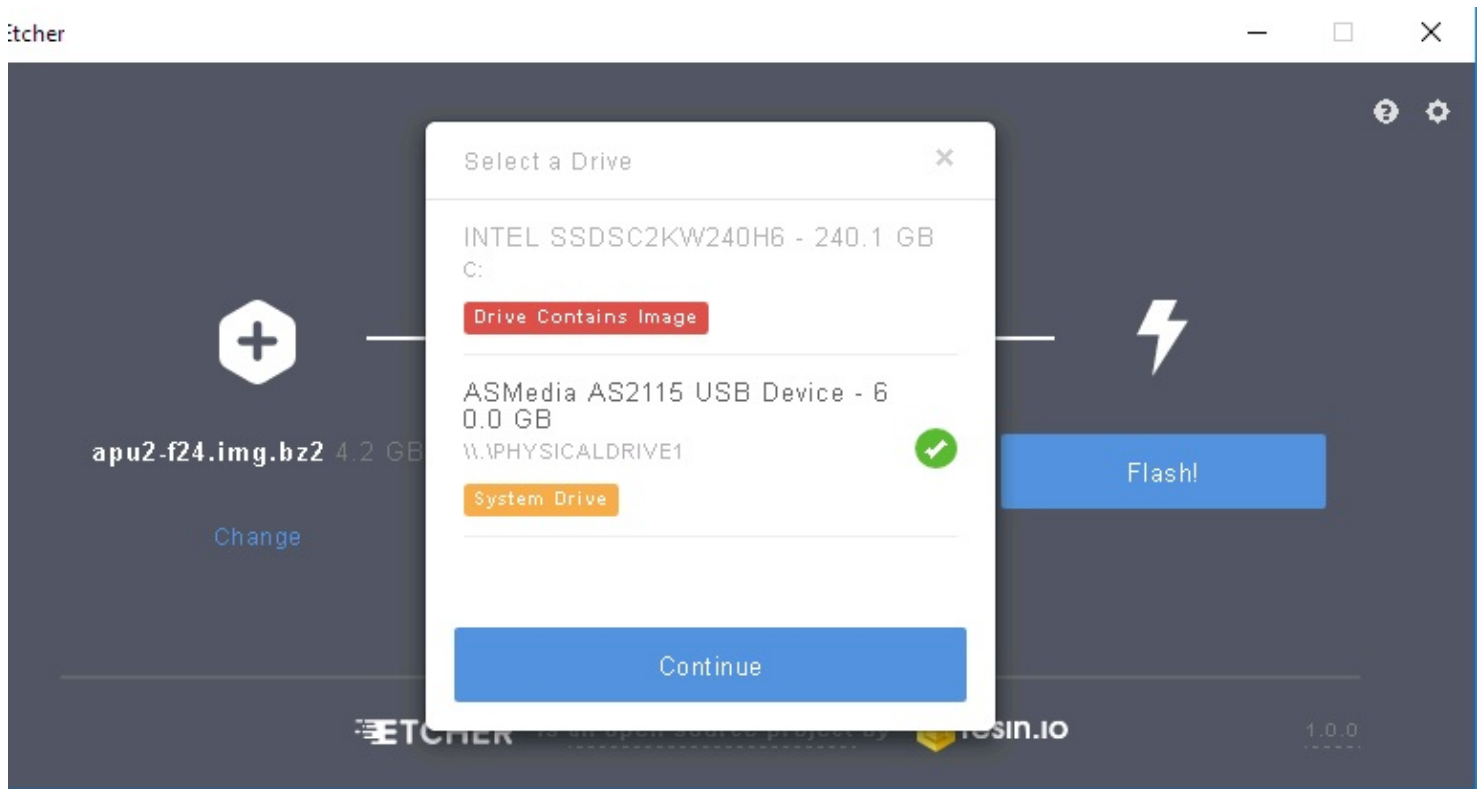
tcher

Select a Drive

×

INTEL SSDSC2KW240H6 - 240.1 GB
C:

Drive Contains Image

ASMedia AS2115 USB Device - 60.0 GB
\\.\PHYSICALDRIVE1

System Drive

Continue

apu2-f24.img.bz2 4.2 GB

Change

Flash!

ETCHER is an open source project by resin.io

1.0.0